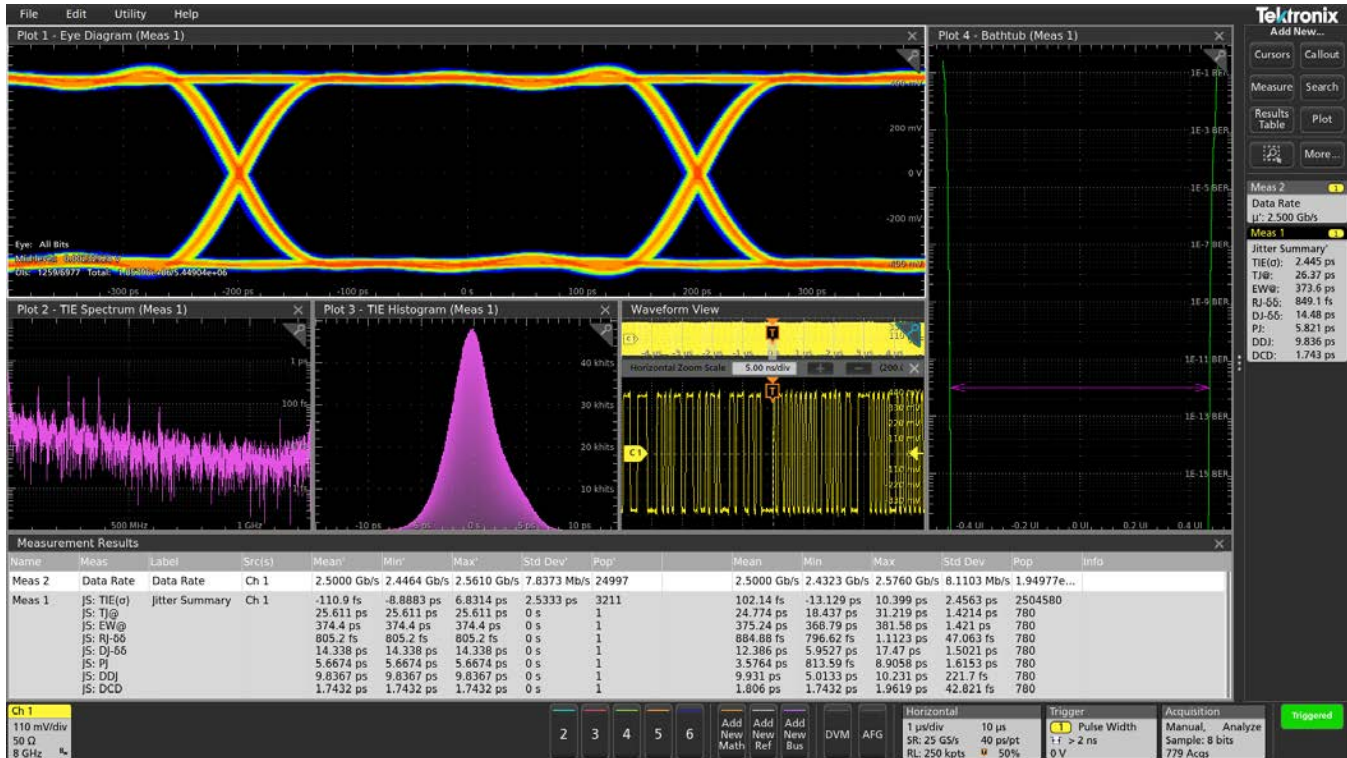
File Edit Utility Help

Plot 1 - Eye Diagram (Meas 1)

400 mV
200 mV
0 V
-200 mV
-400 mV

Eye: All Bits
Mid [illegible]
UIs: 1259/6977 Total: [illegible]/5.44904e+06

-300 ps -200 ps -100 ps 0 s 100 ps 200 ps 300 ps

Plot 4 - Bathtub (Meas 1)

1E-1 BER
1E-3 BER
1E-5 BER
1E-7 BER
1E-9 BER
1E-11 BER
1E-13 BER
1E-15 BER

-0.4 UI -0.2 UI 0 UI 0.2 UI 0.4 UI

Plot 2 - TIE Spectrum (Meas 1)

1 ps
100 fs
10 fs
1 fs

500 MHz 1 GHz

Plot 3 - TIE Histogram (Meas 1)

40 khits
30 khits
20 khits
10 khits

-10 ps -5 ps 0 s 5 ps 10 ps

Waveform View

Horizontal Zoom Scale 5.00 ns/div (200.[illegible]

C1

Tektronix
Add New...
Cursors Callout
Measure Search
Results Table Plot
More...

Meas 2
Data Rate
μ': 2.500 Gb/s

Meas 1
Jitter Summary'
TIE(σ): 2.445 ps
TJ@: 26.37 ps
EW@: 373.6 ps
RJ-δδ: 849.1 fs
DJ-δδ: 14.48 ps
PJ: 5.821 ps
DDJ: 9.836 ps
DCD: 1.743 ps

Measurement Results

| Name | Meas | Label | Src(s) | Mean' | Min' | Max' | Std Dev' | Pop' | Mean | Min | Max | Std Dev | Pop | Info |
|---|---|---|---|---|---|---|---|---|---|---|---|---|---|---|
| Meas 2 | Data Rate | Data Rate | Ch 1 | 2.5000 Gb/s | 2.4464 Gb/s | 2.5610 Gb/s | 7.8373 Mb/s | 24997 | 2.5000 Gb/s | 2.4323 Gb/s | 2.5760 Gb/s | 8.1103 Mb/s | 1.94977e... | |
| Meas 1 | JS: TIE(σ) | Jitter Summary | Ch 1 | -110.9 fs | -8.8883 ps | 6.8314 ps | 2.5333 ps | 3211 | 102.14 fs | -13.129 ps | 10.399 ps | 2.4563 ps | 2504580 | |
| | JS: TJ@ | | | 25.611 ps | 25.611 ps | 25.611 ps | 0 s | 1 | 24.774 ps | 18.437 ps | 31.219 ps | 1.4214 ps | 780 | |
| | JS: EW@ | | | 374.4 ps | 374.4 ps | 374.4 ps | 0 s | 1 | 375.24 ps | 368.79 ps | 381.58 ps | 1.421 ps | 780 | |
| | JS: RJ-δδ | | | 805.2 fs | 805.2 fs | 805.2 fs | 0 s | 1 | 884.88 fs | 796.62 fs | 1.1123 ps | 47.063 fs | 780 | |
| | JS: DJ-δδ | | | 14.338 ps | 14.338 ps | 14.338 ps | 0 s | 1 | 12.386 ps | 5.9527 ps | 17.47 ps | 1.5021 ps | 780 | |
| | JS: PJ | | | 5.6674 ps | 5.6674 ps | 5.6674 ps | 0 s | 1 | 3.5764 ps | 813.59 fs | 8.9058 ps | 1.6153 ps | 780 | |
| | JS: DDJ | | | 9.8367 ps | 9.8367 ps | 9.8367 ps | 0 s | 1 | 9.931 ps | 5.0133 ps | 10.231 ps | 221.7 fs | 780 | |
| | JS: DCD | | | 1.7432 ps | 1.7432 ps | 1.7432 ps | 0 s | 1 | 1.806 ps | 1.7432 ps | 1.9619 ps | 42.821 fs | 780 | |

Ch 1
110 mV/div
50 Ω
8 GHz

2 3 4 5 6
Add New Math
Add New Ref
Add New Bus
DVM AFG

Horizontal
1 μs/div 10 μs
SR: 25 GS/s 40 ps/pt
RL: 250 kpts 50%

Trigger
1 Pulse Width
> 2 ns
0 V

Acquisition
Manual, Analyze
Sample: 8 bits
779 Acqs

Triggered